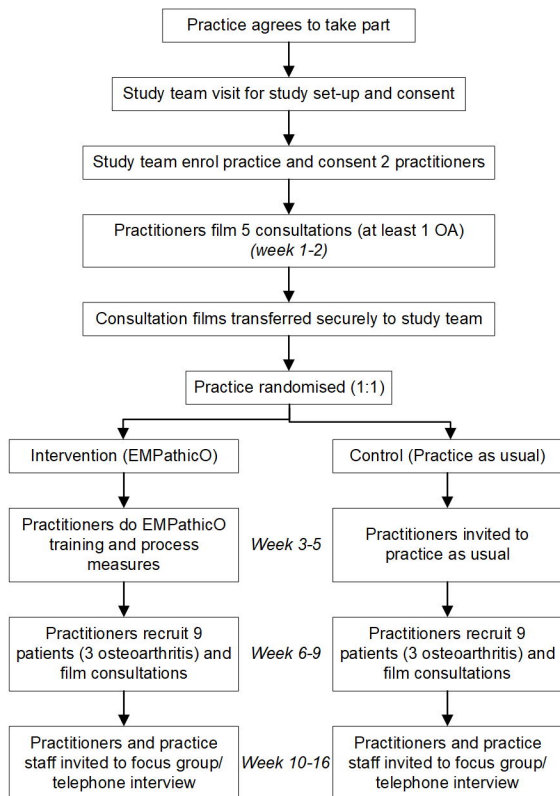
Practice agrees to take part

Study team visit for study set-up and consent

Study team enrol practice and consent 2 practitioners

Practitioners film 5 consultations (at least 1 OA)
*(week 1-2)*

Consultation films transferred securely to study team

Practice randomised (1:1)

Intervention (EMPathicO)

Control (Practice as usual)

Practitioners do EMPathicO training and process measures

*Week 3-5*

Practitioners invited to practice as usual

Practitioners recruit 9 patients (3 osteoarthritis) and film consultations

*Week 6-9*

Practitioners recruit 9 patients (3 osteoarthritis) and film consultations

Practitioners and practice staff invited to focus group/ telephone interview

*Week 10-16*

Practitioners and practice staff invited to focus group/ telephone interview